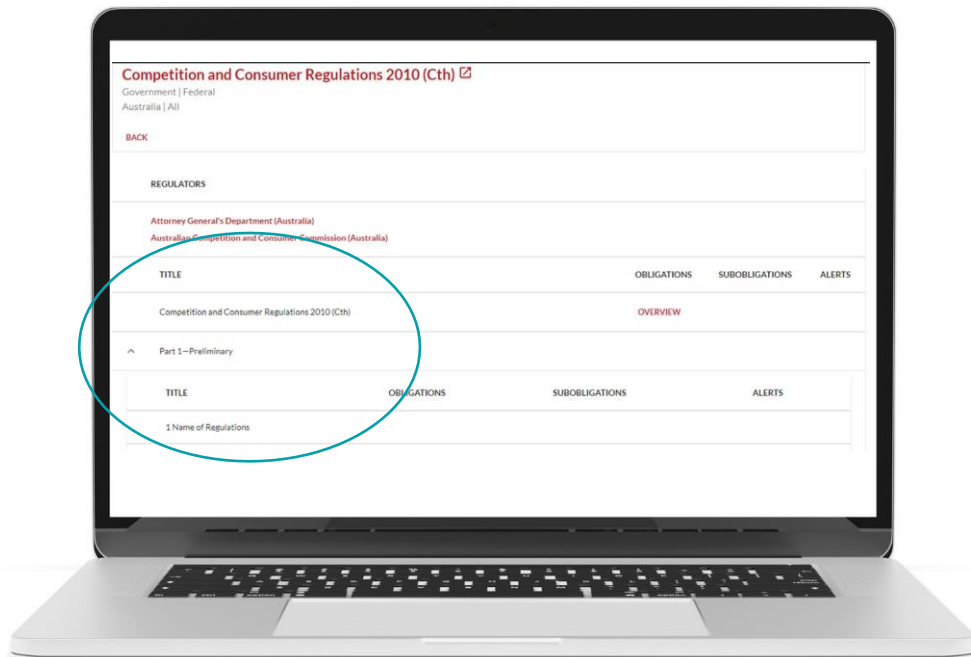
Competition and Consumer Regulations 2010 (Cth)
Government | Federal
Australia | All

BACK

REGULATORS

Attorney General's Department (Australia)
Australian Competition and Consumer Commission (Australia)

| TITLE | OBLIGATIONS | SUBOBLIGATIONS | ALERTS |
|---|---|---|---|
| Competition and Consumer Regulations 2010 (Cth) | OVERVIEW | | |

Part 1—Preliminary

| TITLE | OBLIGATIONS | SUBOBLIGATIONS | ALERTS |
|---|---|---|---|
| 1 Name of Regulations | | | |